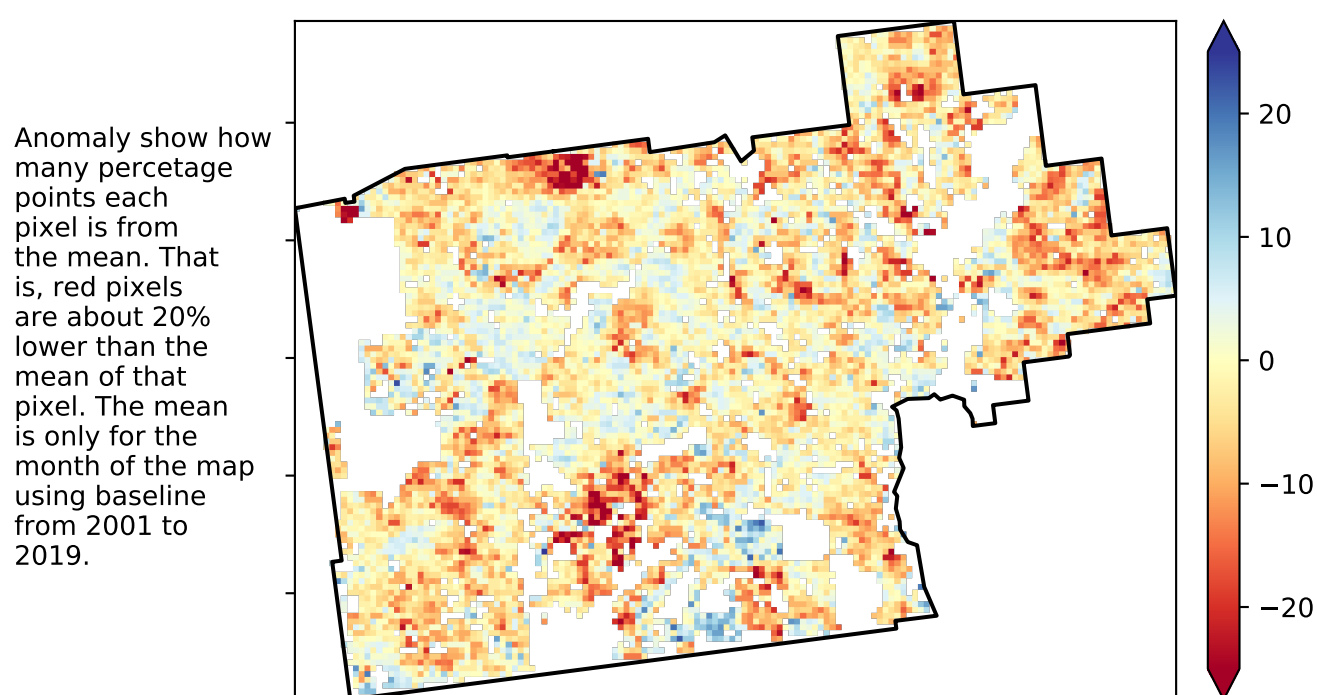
Anomaly show how many percetage points each pixel is from the mean. That is, red pixels are about 20% lower than the mean of that pixel. The mean is only for the month of the map using baseline from 2001 to 2019.

20
10
0
−10
−20